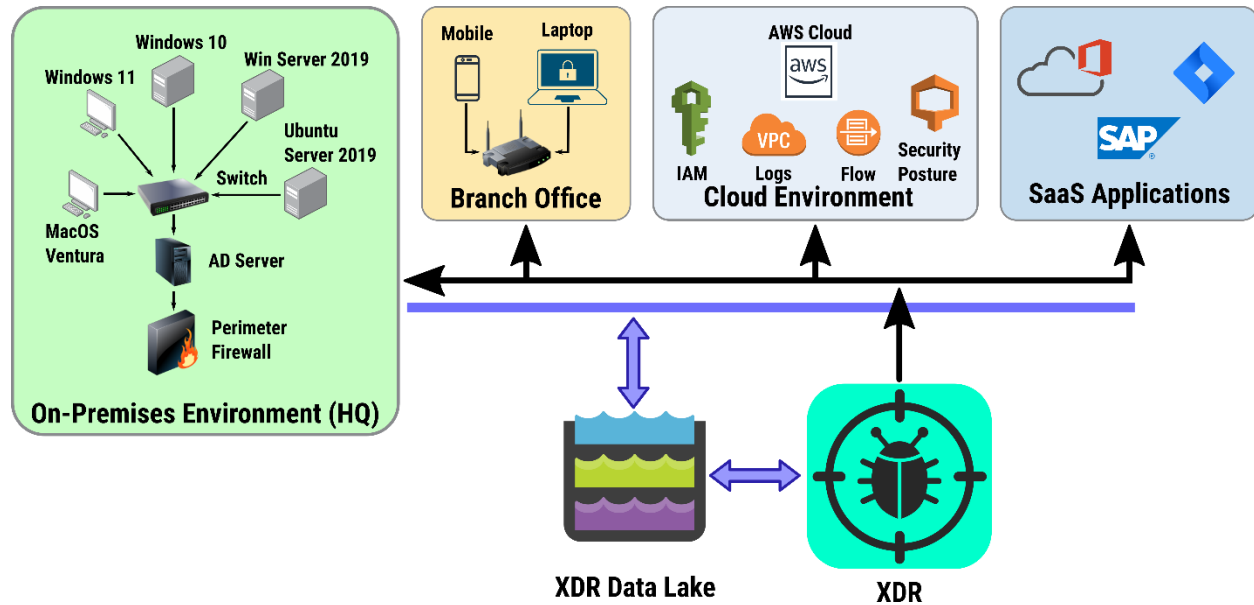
Windows 10
Win Server 2019
Windows 11
Ubuntu Server 2019
Switch
MacOS Ventura
AD Server
Perimeter Firewall
On-Premises Environment (HQ)

Mobile
Laptop
Branch Office

AWS Cloud
aws
IAM
VPC
Logs
Flow
Security Posture
Cloud Environment

SAP
SaaS Applications

XDR Data Lake
XDR